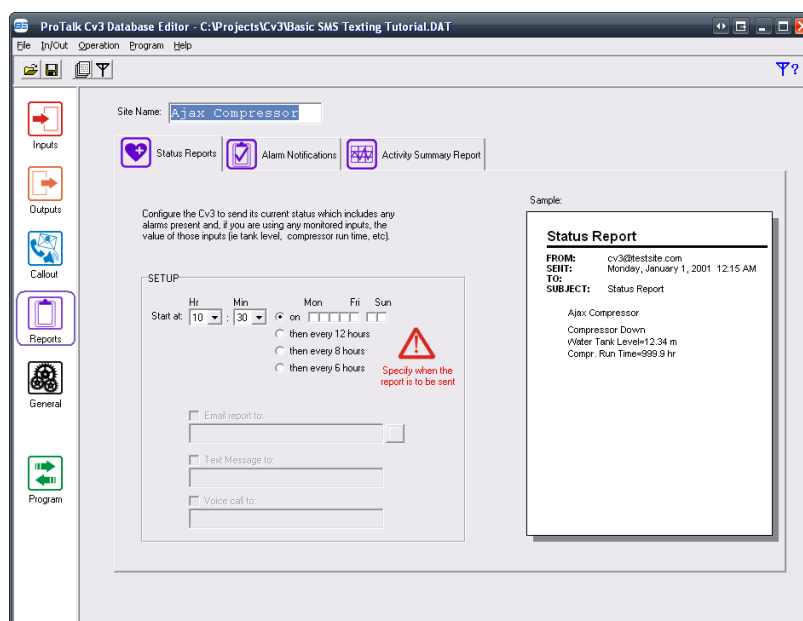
ProTalk Cv3 Database Editor - C:\Projects\Cv3\Basic SMS Texting Tutorial.DAT

File In/Out Operation Program Help

Inputs

Outputs

Callout

Reports

General

Program

Site Name: Ajax Compressor

Status Reports | Alarm Notifications | Activity Summary Report

Configure the Cv3 to send its current status which includes any alarms present and, if you are using any monitored inputs, the value of those inputs (ie tank level, compressor run time, etc).

SETUP

Start at: Hr 10 : Min 30

Mon Fri Sun

on

then every 12 hours

then every 8 hours

then every 6 hours

Specify when the report is to be sent

Email report to:

Text Message to:

Voice call to:

Sample:

Status Report

FROM: cv3@testsite.com
SENT: Monday, January 1, 2001 12:15 AM
TO:
SUBJECT: Status Report

Ajax Compressor

Compressor Down
Water Tank Level=12.34 m
Compr. Run Time=999.9 hr